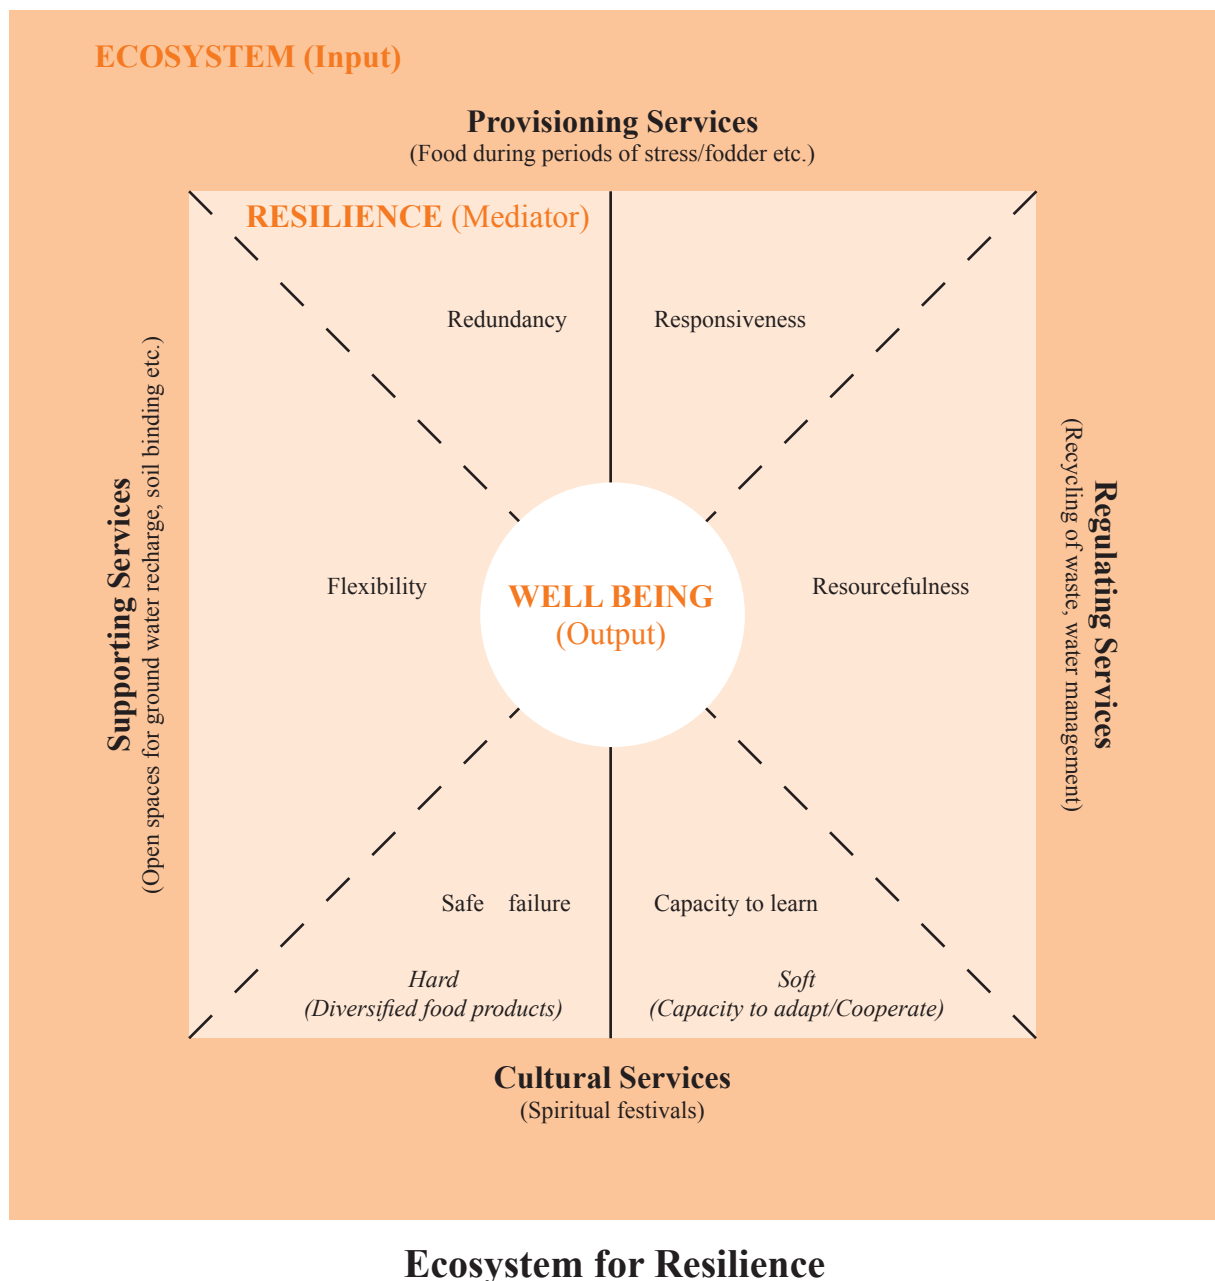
ECOSYSTEM (Input)

Provisioning Services
(Food during periods of stress/fodder etc.)

RESILIENCE (Mediator)

Redundancy

Responsiveness

Supporting Services
(Open spaces for ground water recharge, soil binding etc.)

Flexibility

WELL BEING
(Output)

Resourcefulness

Regulating Services
(Recycling of waste, water management)

Safe failure

Capacity to learn

Hard
(Diversified food products)

Soft
(Capacity to adapt/Cooperate)

Cultural Services
(Spiritual festivals)

Ecosystem for Resilience